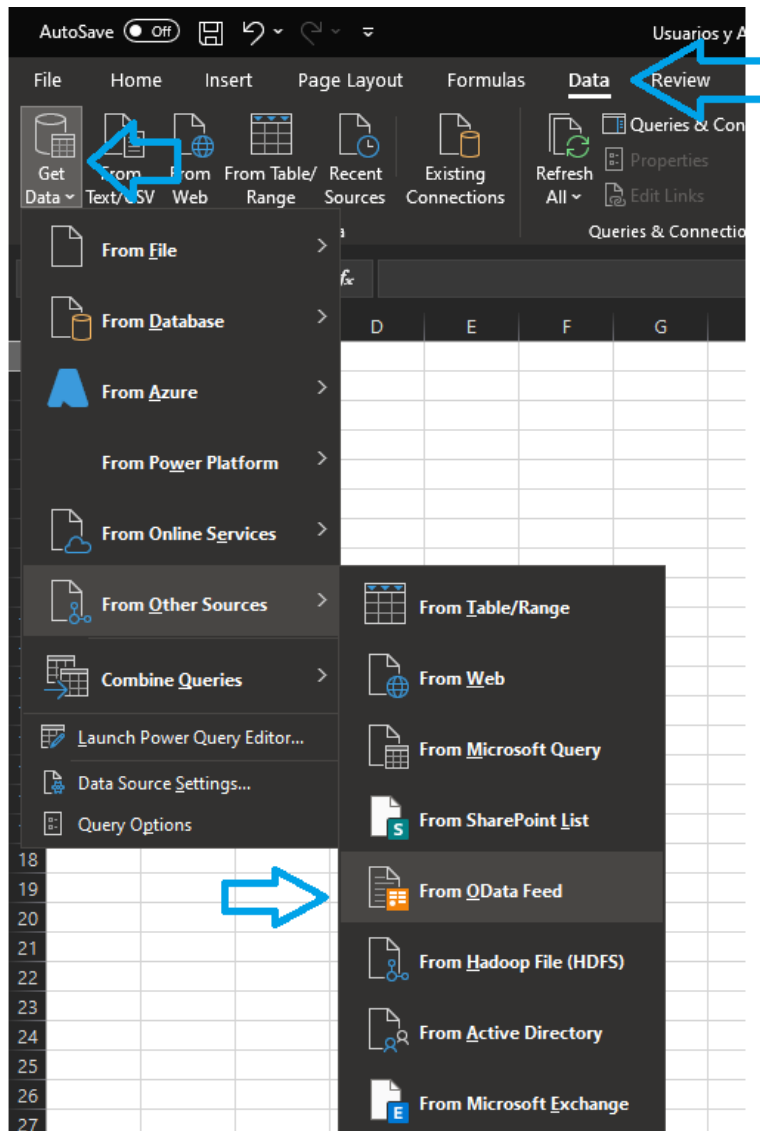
AutoSave Off

Usuarios y A

File Home Insert Page Layout Formulas Data Review

Get Data From Text/CSV From Web From Table/ Range Recent Sources Existing Connections Refresh All

Queries & Con
Properties
Edit Links
Queries & Connectio

a

fx

D E F G

From File
From Database
From Azure
From Power Platform
From Online Services
From Other Sources
Combine Queries
Launch Power Query Editor...
Data Source Settings...
Query Options

From Table/Range
From Web
From Microsoft Query
From SharePoint List
From OData Feed
From Hadoop File (HDFS)
From Active Directory
From Microsoft Exchange

18
19
20
21
22
23
24
25
26
27